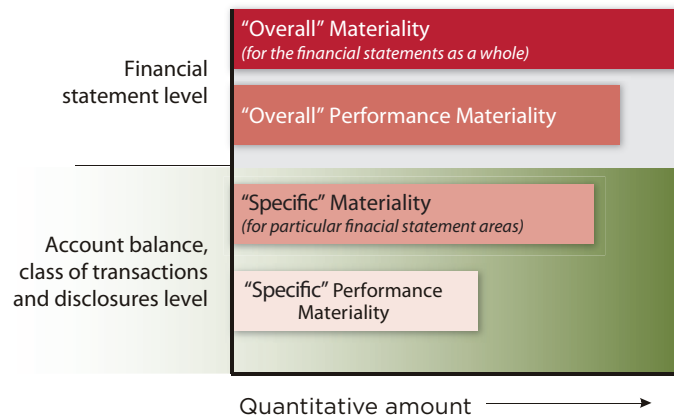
Financial statement level

Account balance, class of transactions and disclosures level

“Overall” Materiality
(for the financial statements as a whole)

“Overall” Performance Materiality

“Specific” Materiality
(for particular finacial statement areas)

“Specific” Performance Materiality

Quantitative amount